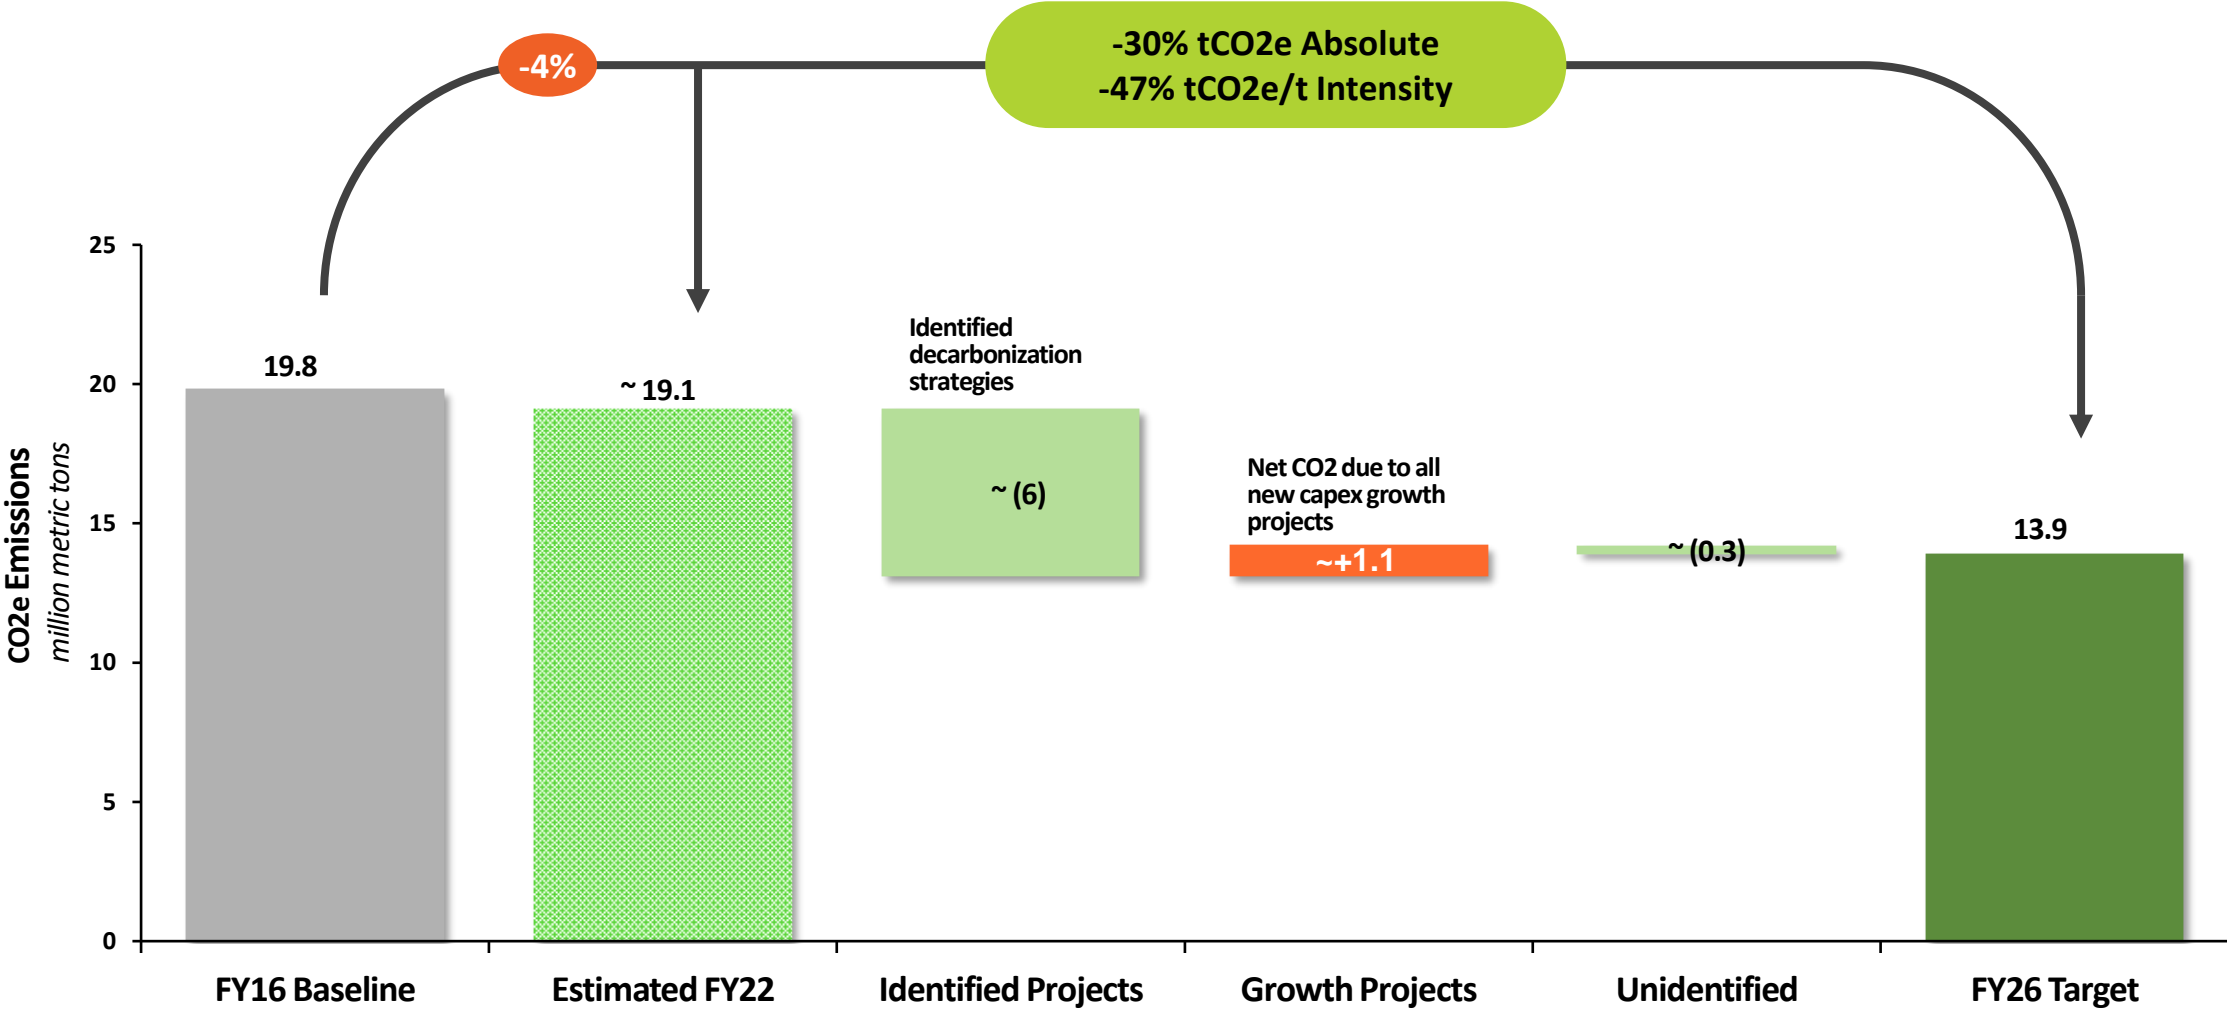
-4%

-30% tCO2e Absolute
-47% tCO2e/t Intensity

CO2e Emissions
million metric tons

25
20
15
10
5
0

19.8

~ 19.1

Identified decarbonization strategies

~ (6)

Net CO2 due to all new capex growth projects

~+1.1

~ (0.3)

13.9

FY16 Baseline
Estimated FY22
Identified Projects
Growth Projects
Unidentified
FY26 Target